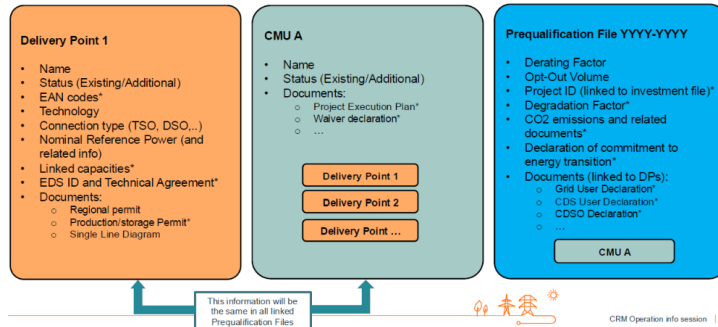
Delivery Point 1

- Name
- Status (Existing/Additional)
- EAN codes*
- Technology
- Connection type (TSO, DSO,..)
- Nominal Reference Power (and related info)
- Linked capacities*
- EDS ID and Technical Agreement*
- Documents:
  - Regional permit
  - Production/storage Permit*
  - Single Line Diagram

CMU A

- Name
- Status (Existing/Additional)
- Documents:
  - Project Execution Plan*
  - Waiver declaration*
  - …

Delivery Point 1

Delivery Point 2

Delivery Point …

Prequalification File YYYY-YYYY

- Derating Factor
- Opt-Out Volume
- Project ID (linked to investment file)*
- Degradation Factor*
- CO2 emissions and related documents*
- Declaration of commitment to energy transition*
- Documents (linked to DPs):
  - Grid User Declaration*
  - CDS User Declaration*
  - CDSO Declaration*
  - …

CMU A

This information will be the same in all linked Prequalification Files

CRM Operation info session